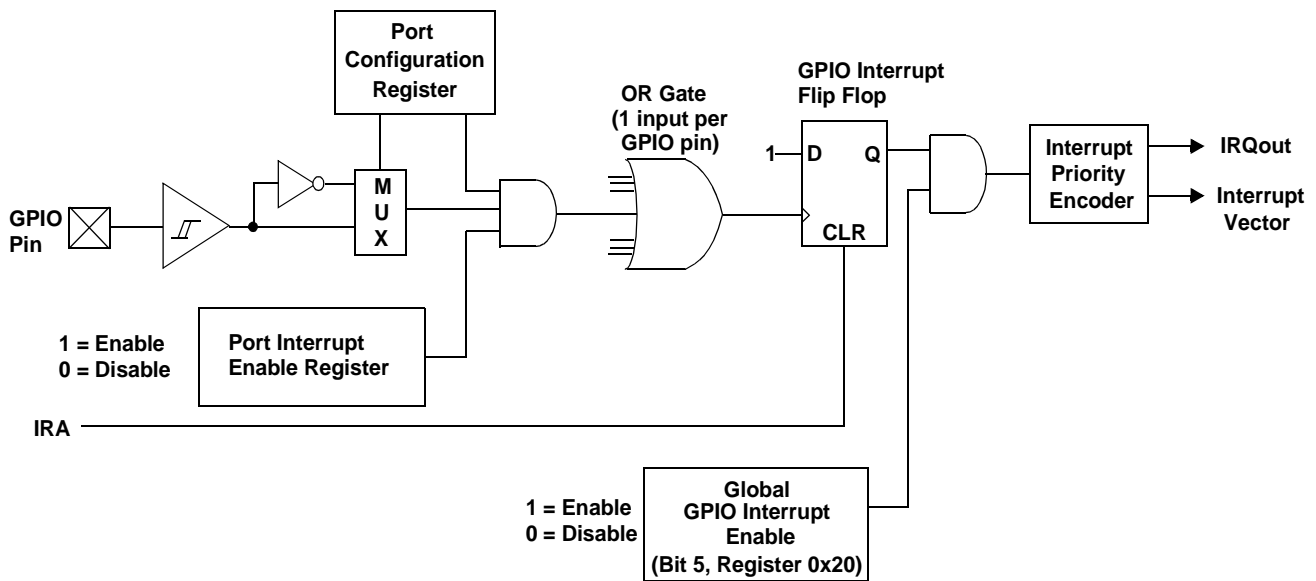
Port Configuration Register

OR Gate (1 input per GPIO pin)

GPIO Interrupt Flip Flop

1

D

Q

CLR

Interrupt Priority Encoder

IRQout

Interrupt Vector

GPIO Pin

M U X

1 = Enable
0 = Disable

Port Interrupt Enable Register

IRA

1 = Enable
0 = Disable

Global GPIO Interrupt Enable (Bit 5, Register 0x20)